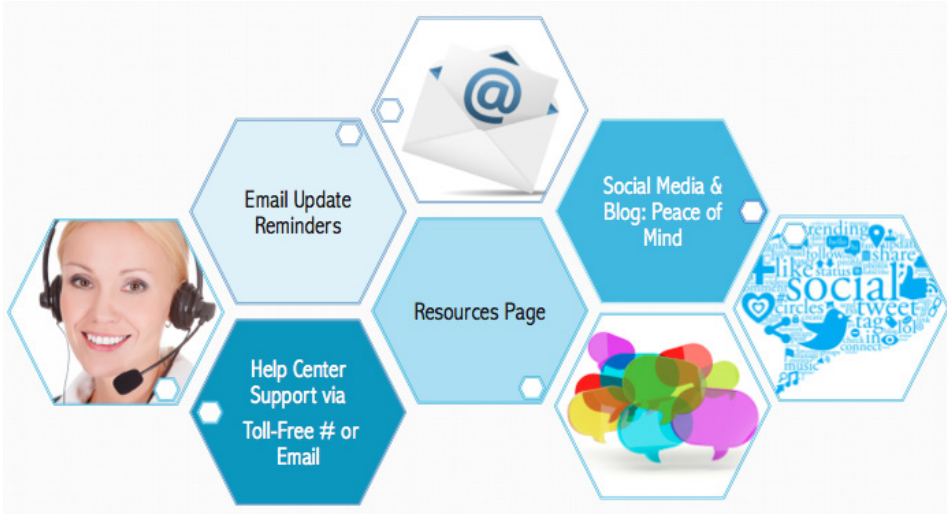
Email Update Reminders

Social Media & Blog: Peace of Mind

Resources Page

Help Center Support via Toll-Free # or Email

trending
follow
share
like
status
social
tweet
circles
tag
lol
in
connect
music